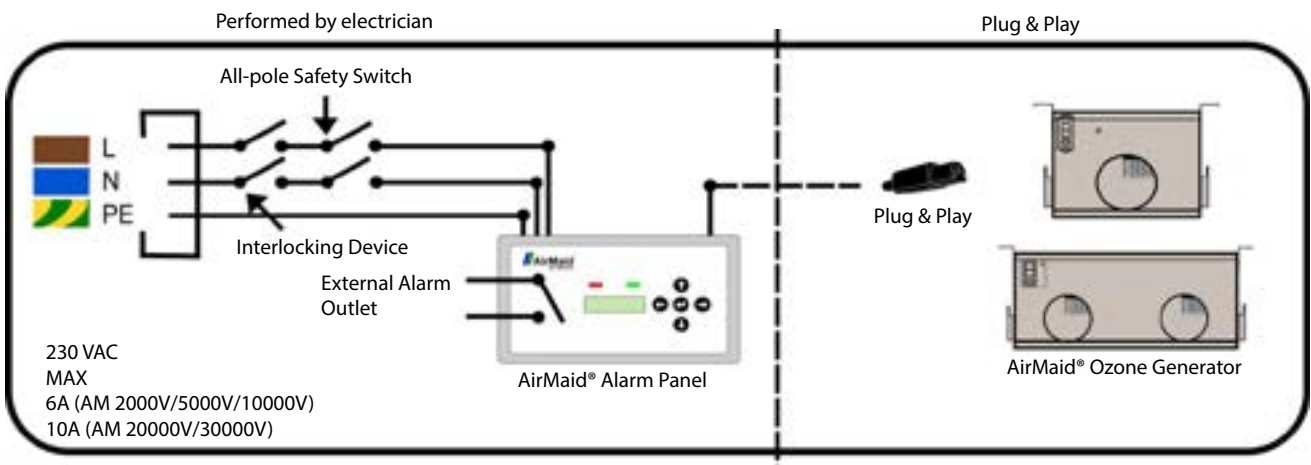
Performed by electrician

Plug & Play

All-pole Safety Switch

L

N

PE

Interlocking Device

External Alarm Outlet

AirMaid

230 VAC
MAX
6A (AM 2000V/5000V/10000V)
10A (AM 20000V/30000V)

AirMaid® Alarm Panel

Plug & Play

AirMaid® Ozone Generator